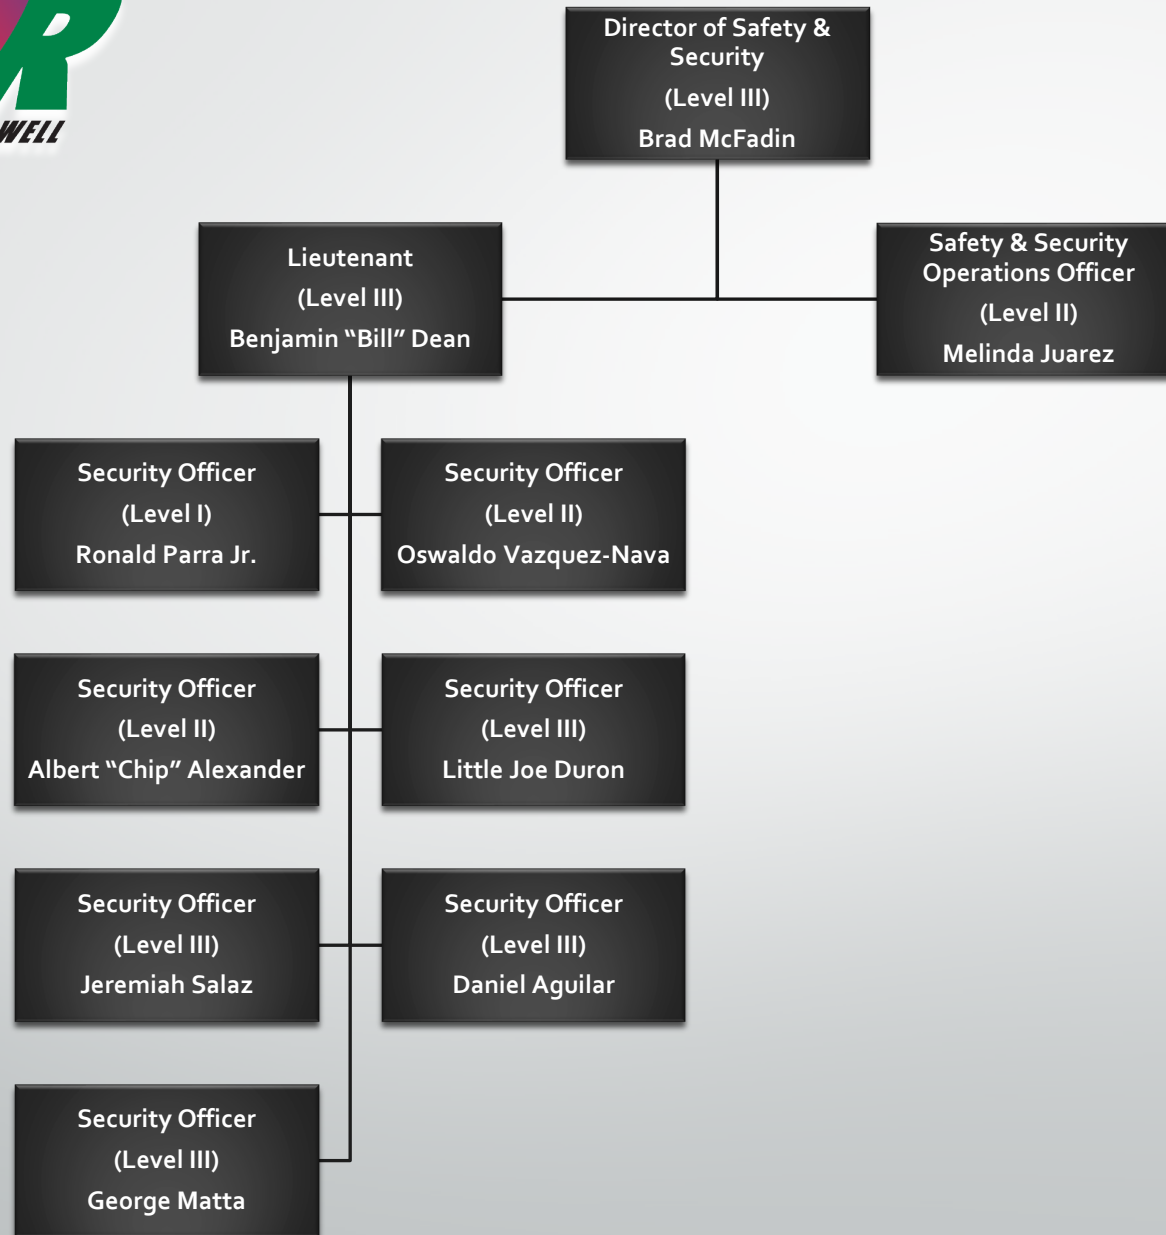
R
WELL

Director of Safety & Security
(Level III)
Brad McFadin

Lieutenant
(Level III)
Benjamin "Bill" Dean

Safety & Security Operations Officer
(Level II)
Melinda Juarez

Security Officer
(Level I)
Ronald Parra Jr.

Security Officer
(Level II)
Oswaldo Vazquez-Nava

Security Officer
(Level II)
Albert "Chip" Alexander

Security Officer
(Level III)
Little Joe Duron

Security Officer
(Level III)
Jeremiah Salaz

Security Officer
(Level III)
Daniel Aguilar

Security Officer
(Level III)
George Matta